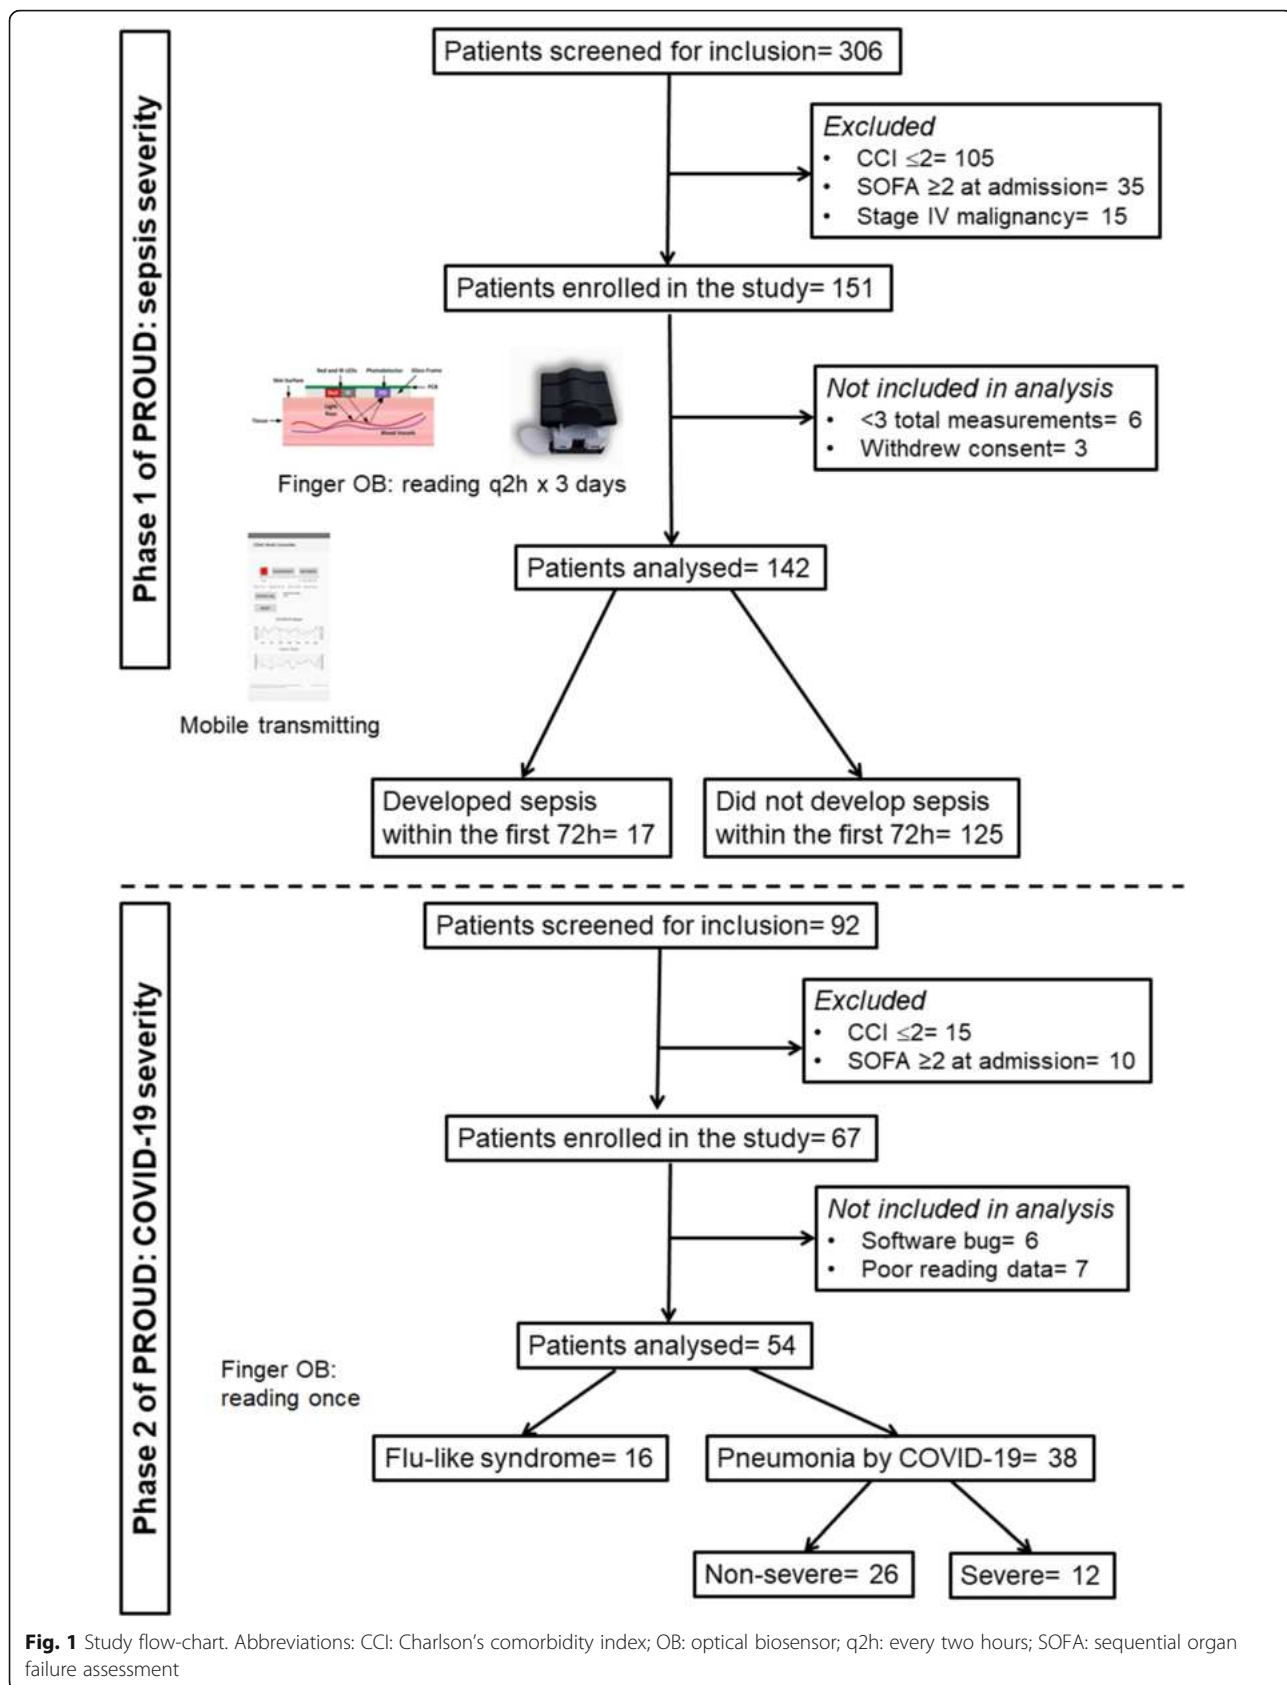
Phase 1 of PROUD: sepsis severity

Patients screened for inclusion= 306

*Excluded*
- CCI $\leq$2= 105
- SOFA $\geq$2 at admission= 35
- Stage IV malignancy= 15

Patients enrolled in the study= 151

Red and IR LEDs Photodetector Glass Frame PCB Skin Surface Tissue Light Rays Blood Vessels

Finger OB: reading q2h x 3 days

*Not included in analysis*
- <3 total measurements= 6
- Withdrew consent= 3

Patients analysed= 142

Mobile transmitting

Developed sepsis within the first 72h= 17

Did not develop sepsis within the first 72h= 125

Phase 2 of PROUD: COVID-19 severity

Patients screened for inclusion= 92

*Excluded*
- CCI $\leq$2= 15
- SOFA $\geq$2 at admission= 10

Patients enrolled in the study= 67

*Not included in analysis*
- Software bug= 6
- Poor reading data= 7

Patients analysed= 54

Finger OB: reading once

Flu-like syndrome= 16

Pneumonia by COVID-19= 38

Non-severe= 26

Severe= 12

**Fig. 1** Study flow-chart. Abbreviations: CCI: Charlson's comorbidity index; OB: optical biosensor; q2h: every two hours; SOFA: sequential organ failure assessment